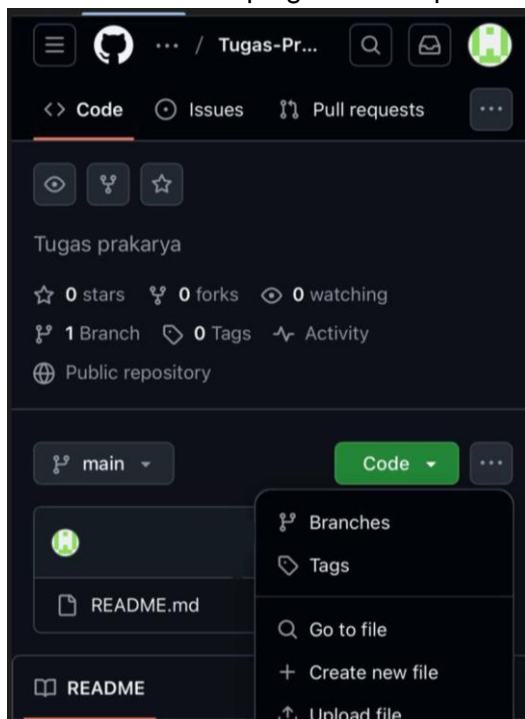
··· / Tugas-Pr...

Code Issues Pull requests ···

Tugas prakarya

0 stars 0 forks 0 watching

1 Branch 0 Tags Activity

Public repository

main

Code

···

Branches

Tags

README.md

Go to file

+ Create new file

README

Upload file